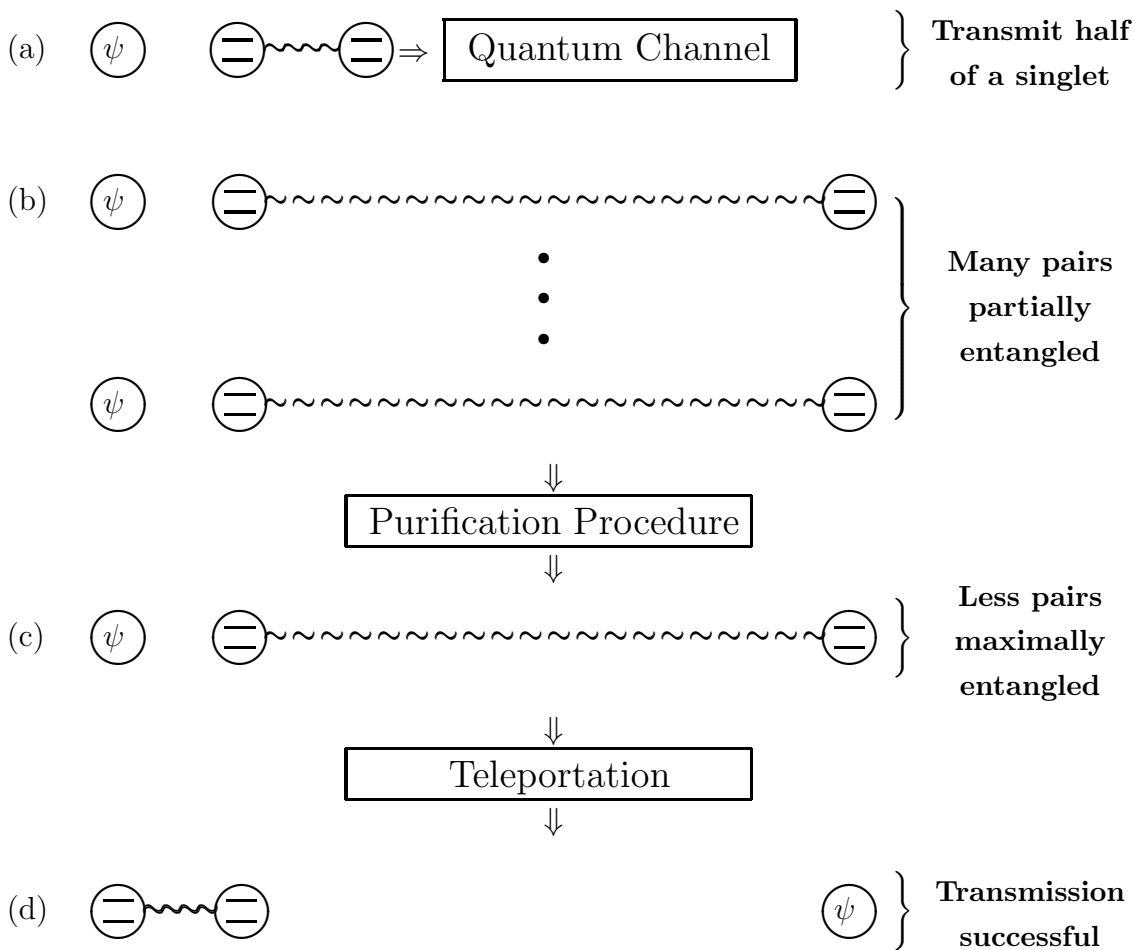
(a) $\psi$ $\Rightarrow$ Quantum Channel

Transmit half of a singlet

(b) $\psi$

Many pairs partially entangled

$\psi$

$\Downarrow$

Purification Procedure

$\Downarrow$

(c) $\psi$

Less pairs maximally entangled

$\Downarrow$

Teleportation

$\Downarrow$

(d) $\psi$

Transmission successful